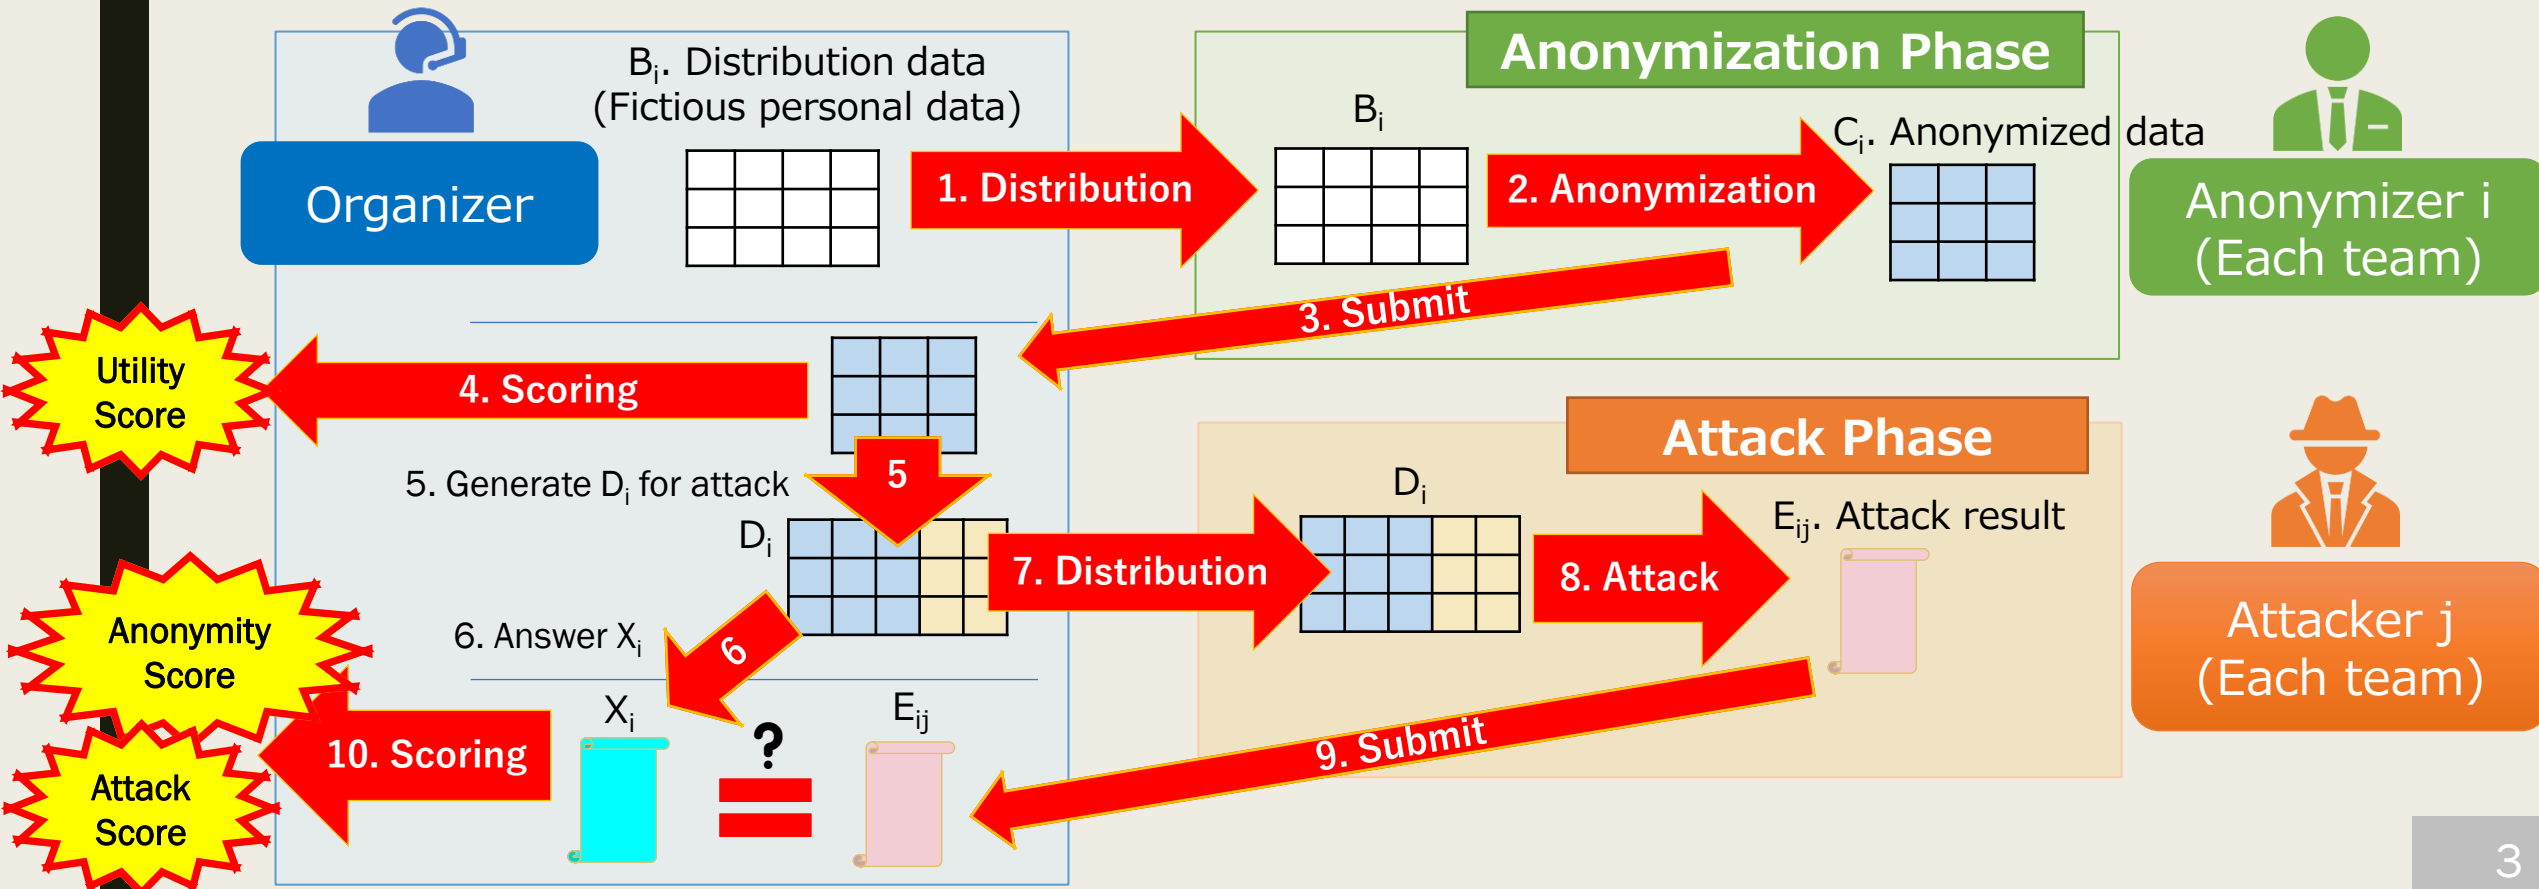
Organizer

$B_i$. Distribution data (Fictious personal data)

Anonymization Phase

$B_i$

$C_i$. Anonymized data

Anonymizer i (Each team)

1. Distribution

2. Anonymization

3. Submit

Utility Score

4. Scoring

5

5. Generate $D_i$ for attack

$D_i$

7. Distribution

Attack Phase

$D_i$

8. Attack

$E_{ij}$. Attack result

Attacker j (Each team)

Anonymity Score

6. Answer $X_i$

6

$X_i$

?

=

$E_{ij}$

9. Submit

Attack Score

10. Scoring

3